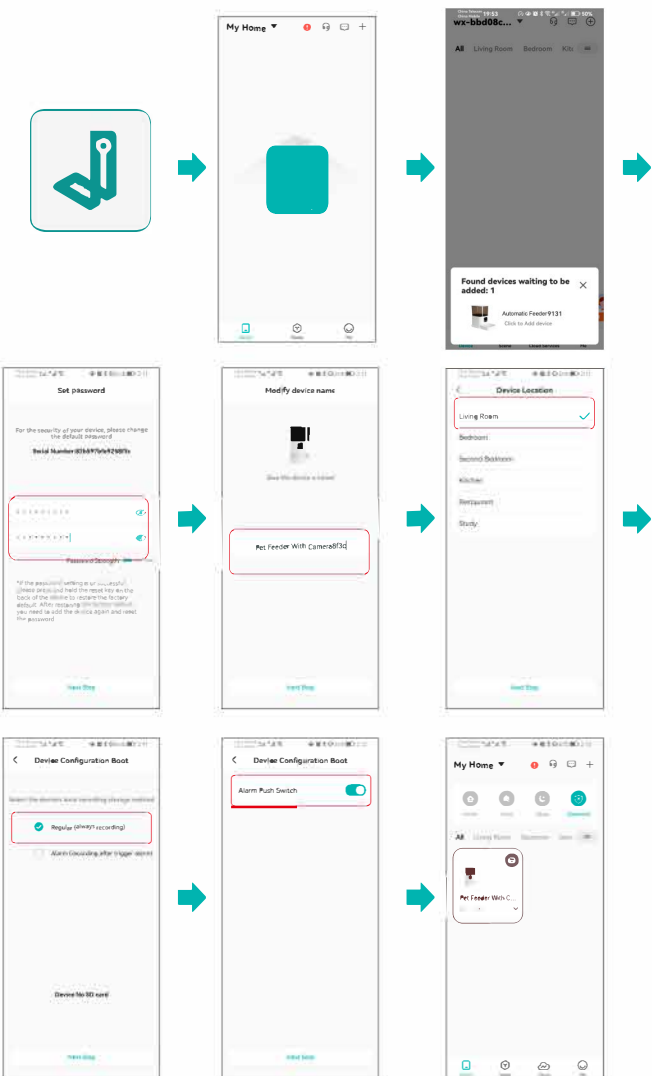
My Home

wx-bbd08c...

All Living Room Bedroom Kitc

Found devices waiting to be added: 1

Automatic Feeder9131
Click to Add device

Set password

For the security of your device, please change the default password

Serial Number:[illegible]

Password Strength

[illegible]

Next Step

Modify device name

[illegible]

Pet Feeder With Camera8f3c

Next Step

Device Location

Living Room

Bedroom

Second Bedroom

Kitchen

Restaurant

Study

Next Step

Device Configuration Boot

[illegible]

Regular (always recording)

Alarm Recording after trigger alarm

Device No SD card

Next Step

Device Configuration Boot

Alarm Push Switch

Next Step

My Home

All Living Room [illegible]

Pet Feeder With C...